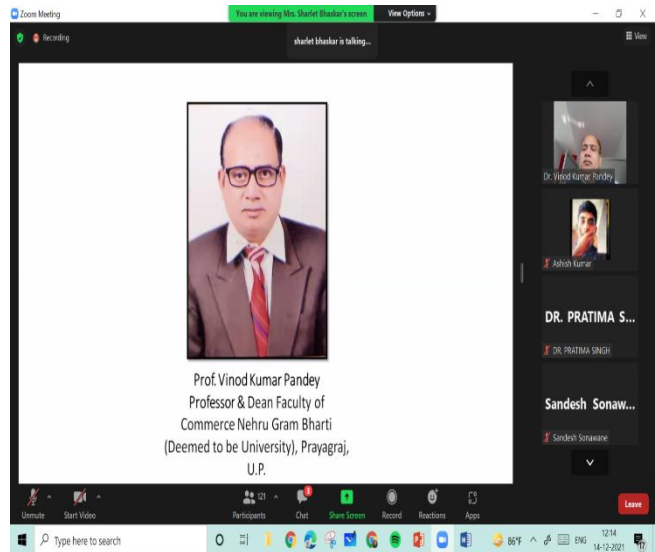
Zoom Meeting
You are viewing Mrs. Sharlet Bhaskar's screen
View Options
Recording
sharlet bhaskar is talking...
View

Prof. Vinod Kumar Pandey
Professor & Dean Faculty of Commerce Nehru Gram Bharti (Deemed to be University), Prayagraj, U.P.

Dr. Vinod Kumar Pandey
Ashish Kumar
DR. PRATIMA S...
DR. PRATIMA SINGH
Sandesh Sonaw...
Sandesh Sonawane

Unmute
Start Video
121
Participants
Chat
Share Screen
Record
Reactions
Apps
Leave

Type here to search
86°F
ENG
12:14
14-12-2021